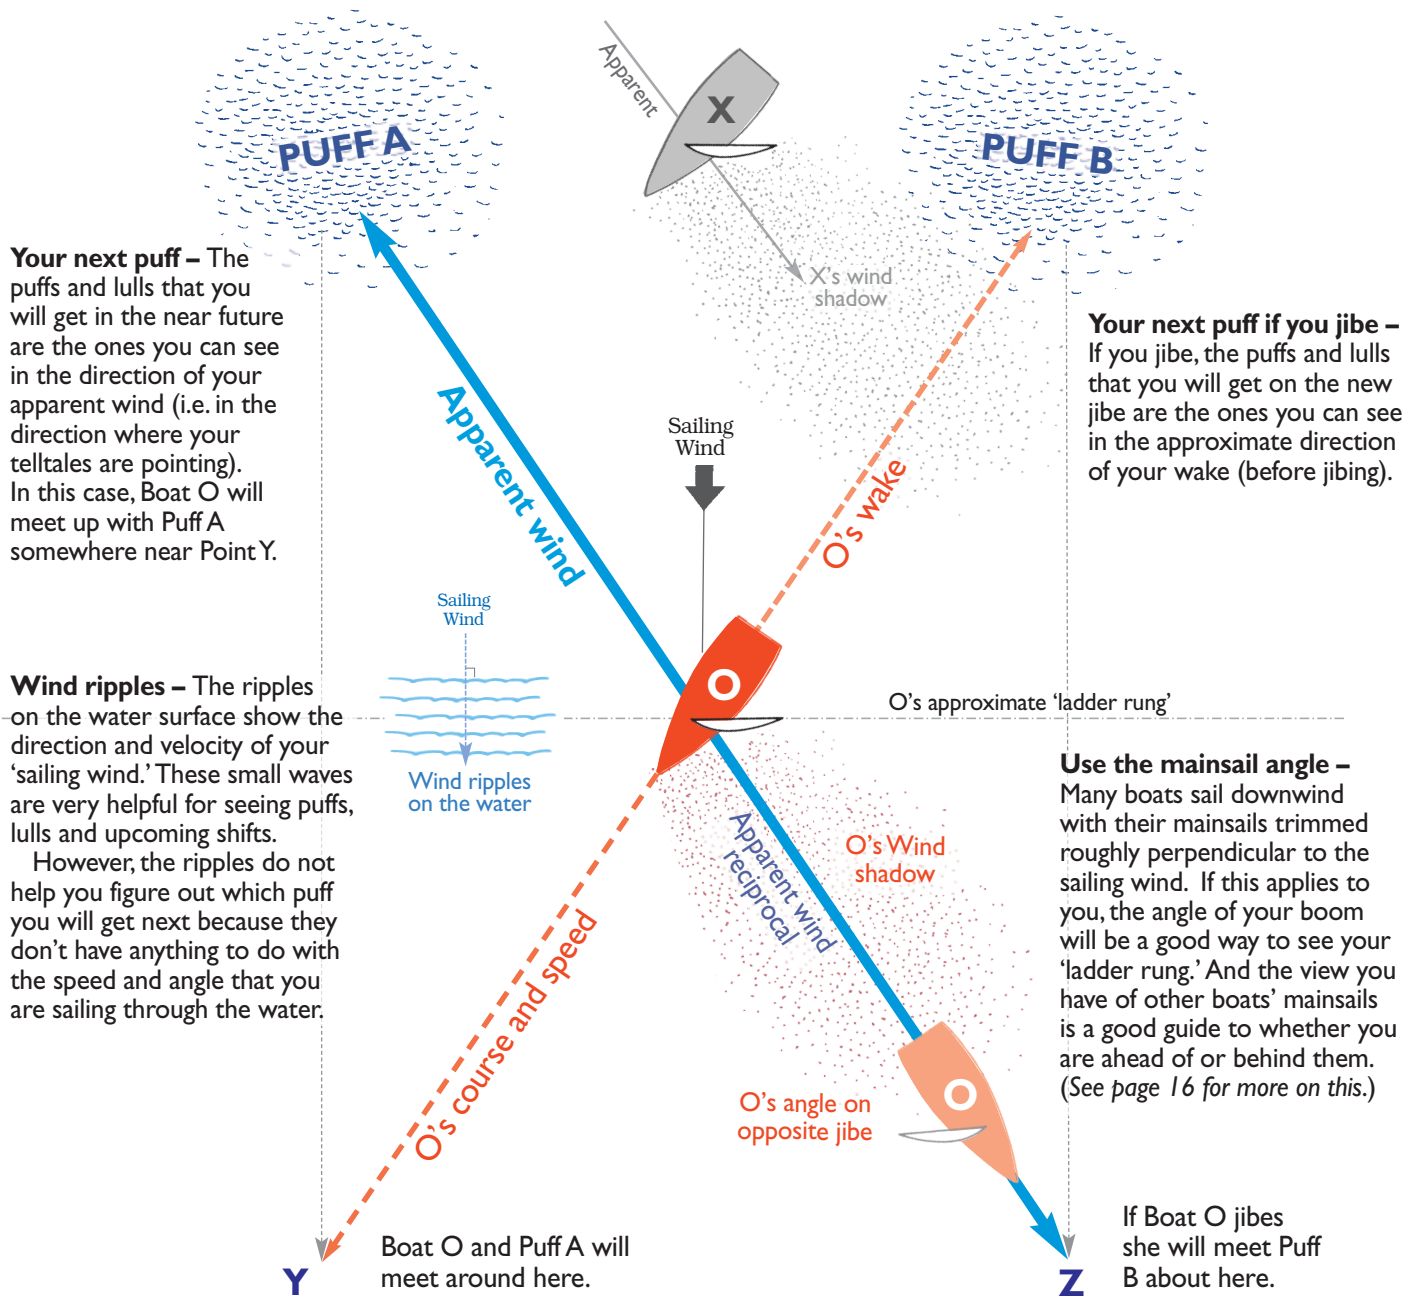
PUFF A

Apparent

X

PUFF B

X's wind shadow

Your next puff – The puffs and lulls that you will get in the near future are the ones you can see in the direction of your apparent wind (i.e. in the direction where your telltales are pointing). In this case, Boat O will meet up with Puff A somewhere near Point Y.

Your next puff if you jibe – If you jibe, the puffs and lulls that you will get on the new jibe are the ones you can see in the approximate direction of your wake (before jibing).

Apparent wind

Sailing Wind

O's wake

Sailing Wind

O

O's approximate 'ladder rung'

Wind ripples – The ripples on the water surface show the direction and velocity of your 'sailing wind.' These small waves are very helpful for seeing puffs, lulls and upcoming shifts.

However, the ripples do not help you figure out which puff you will get next because they don't have anything to do with the speed and angle that you are sailing through the water.

Wind ripples on the water

Apparent wind reciprocal

O's Wind shadow

Use the mainsail angle – Many boats sail downwind with their mainsails trimmed roughly perpendicular to the sailing wind. If this applies to you, the angle of your boom will be a good way to see your 'ladder rung.' And the view you have of other boats' mainsails is a good guide to whether you are ahead of or behind them. (See page 16 for more on this.)

O's course and speed

O's angle on opposite jibe

O

Y

Boat O and Puff A will meet around here.

Z

If Boat O jibes she will meet Puff B about here.